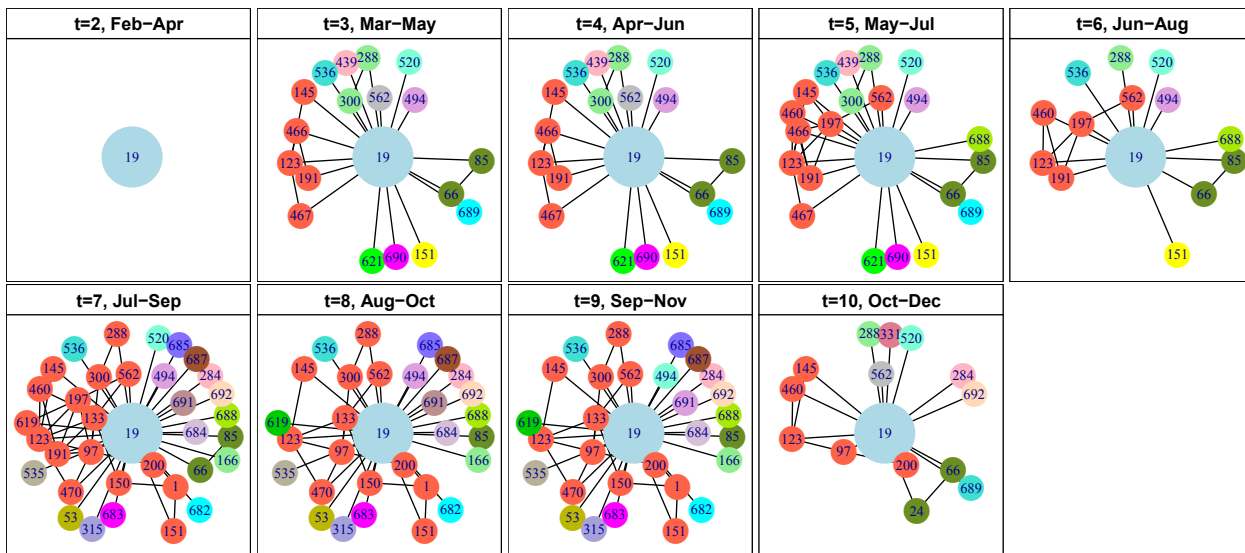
t=2, Feb−Apr

19

t=3, Mar−May

288 439 536 520 562 300 494 145 466 19 85 123 191 66 689 467 621 690 151

t=4, Apr−Jun

288 439 536 520 562 300 494 145 466 19 85 123 191 66 689 467 621 690 151

t=5, May−Jul

288 439 536 520 562 300 494 145 460 197 466 688 19 85 123 191 66 689 467 621 690 151

t=6, Jun−Aug

288 536 520 562 494 460 197 688 19 85 123 191 66 151

t=7, Jul−Sep

288 520 685 536 687 145 300 562 494 284 460 197 691 692 133 688 619 19 85 684 123 191 97 166 66 535 200 470 150 1 53 682 315 683 151

t=8, Aug−Oct

288 685 536 687 145 300 562 494 284 692 133 691 688 619 19 85 684 123 97 166 535 200 470 150 1 53 682 315 683 151

t=9, Sep−Nov

288 685 536 687 145 300 562 494 284 692 691 133 688 619 19 85 684 123 97 166 535 200 470 150 1 53 682 315 683 151

t=10, Oct−Dec

288 331 520 145 562 284 460 692 19 123 97 200 66 689 24